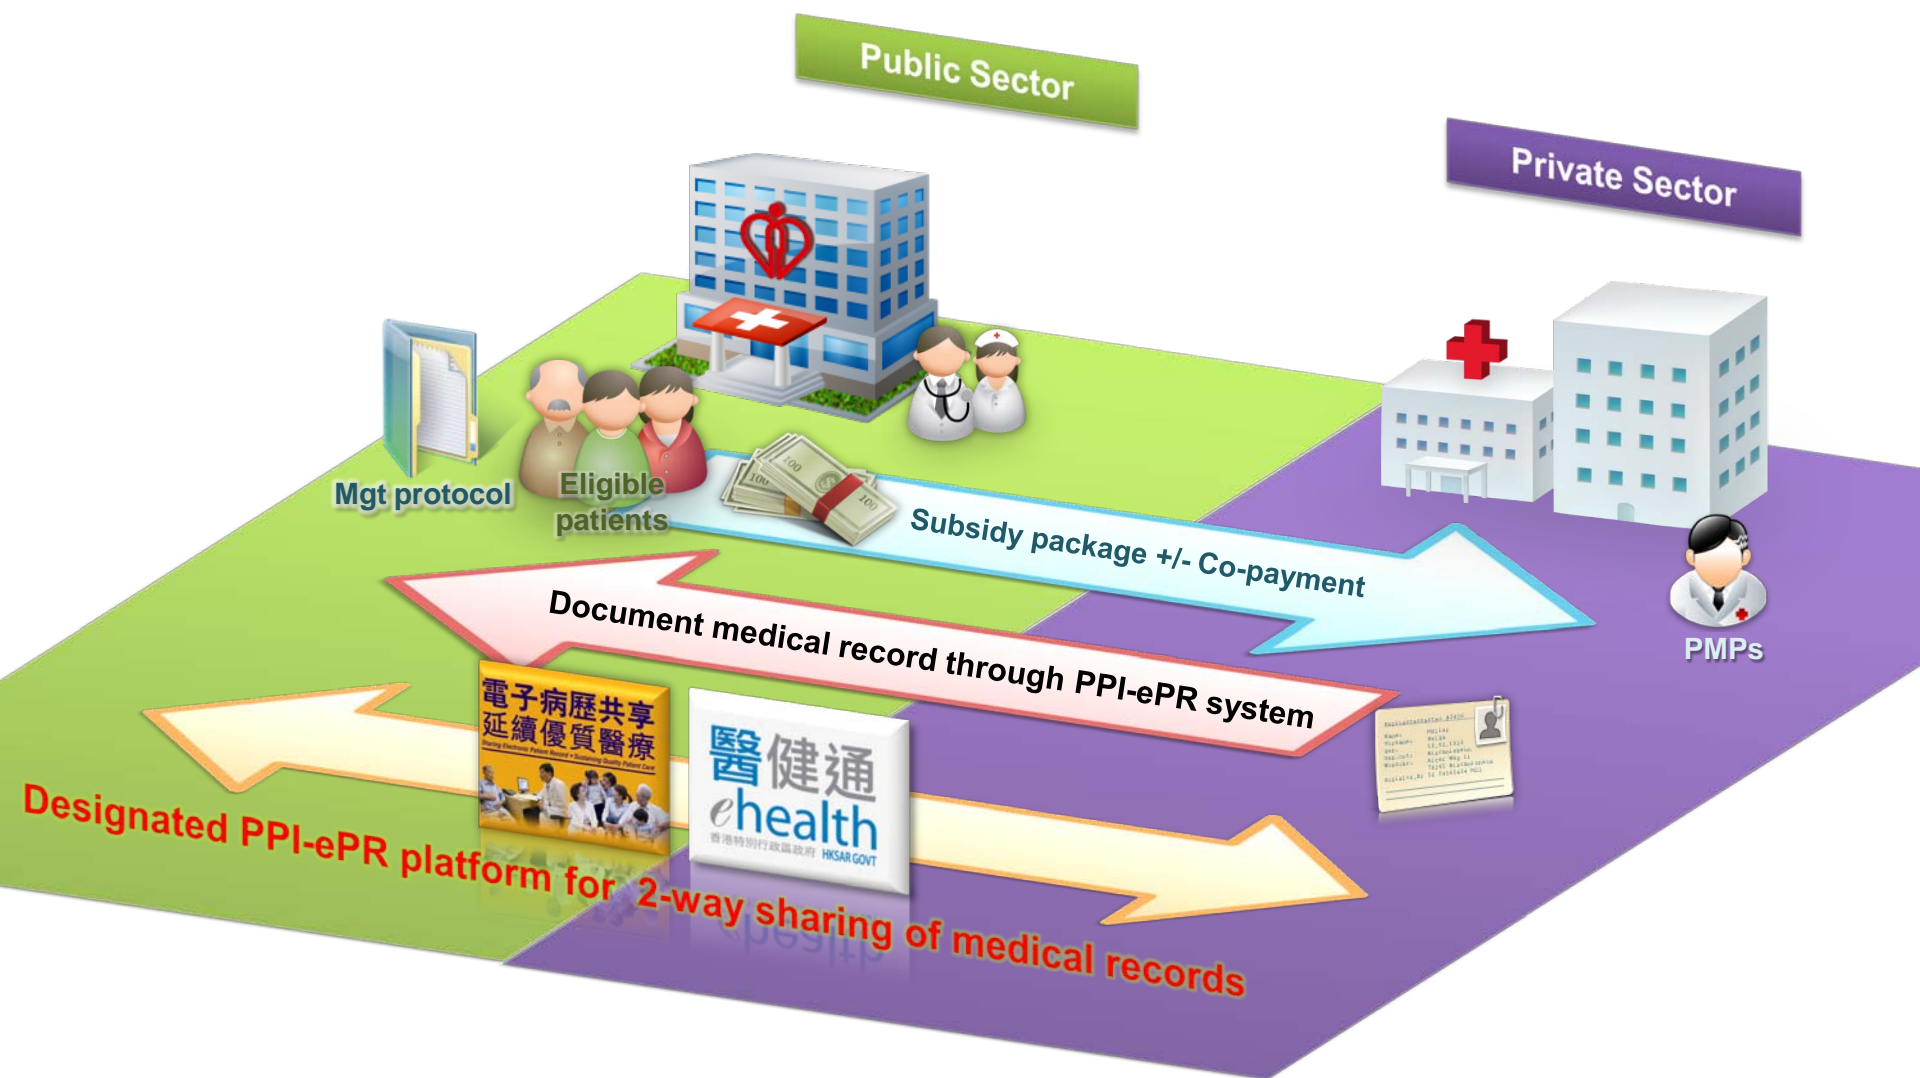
Public Sector

Private Sector

Mgt protocol

Eligible patients

Subsidy package +/- Co-payment

PMPs

Document medical record through PPI-ePR system

電子病歷共享
延續優質醫療
Sharing Electronic Patient Record • Sustaining Quality Patient Care

醫健通
ehealth
香港特別行政區政府 HKSAR GOVT

Designated PPI-ePR platform for 2-way sharing of medical records